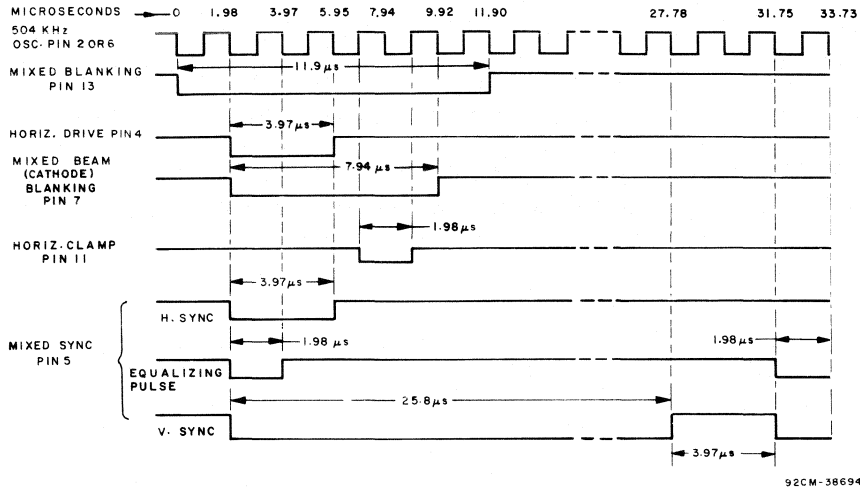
MICROSECONDS 0 1.98 3.97 5.95 7.94 9.92 11.90 27.78 31.75 33.73

504 KHz OSC. PIN 2 OR 6

MIXED BLANKING PIN 13

11.9 μs

HORIZ. DRIVE PIN 4

3.97 μs

MIXED BEAM (CATHODE) BLANKING PIN 7

7.94 μs

1.98 μs

HORIZ. CLAMP PIN 11

3.97 μs

H. SYNC

MIXED SYNC PIN 5

1.98 μs

1.98 μs

EQUALIZING PULSE

25.8 μs

V. SYNC

3.97 μs

92CM-38694